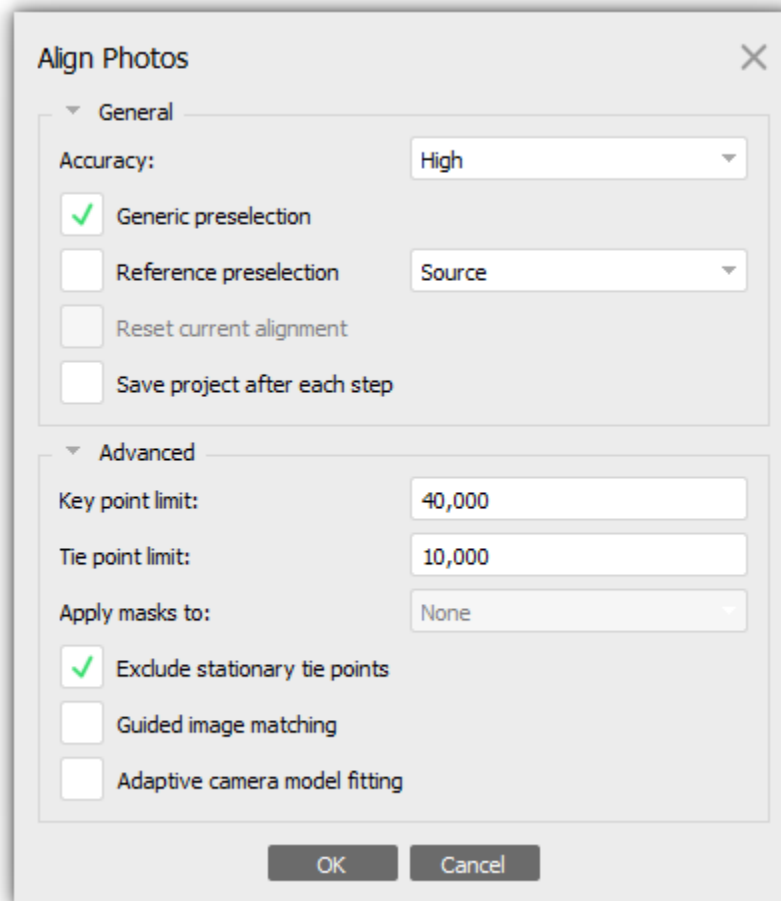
Align Photos

General

Accuracy: High

Generic preselection

Reference preselection Source

Reset current alignment

Save project after each step

Advanced

Key point limit: 40,000

Tie point limit: 10,000

Apply masks to: None

Exclude stationary tie points

Guided image matching

Adaptive camera model fitting

OK Cancel